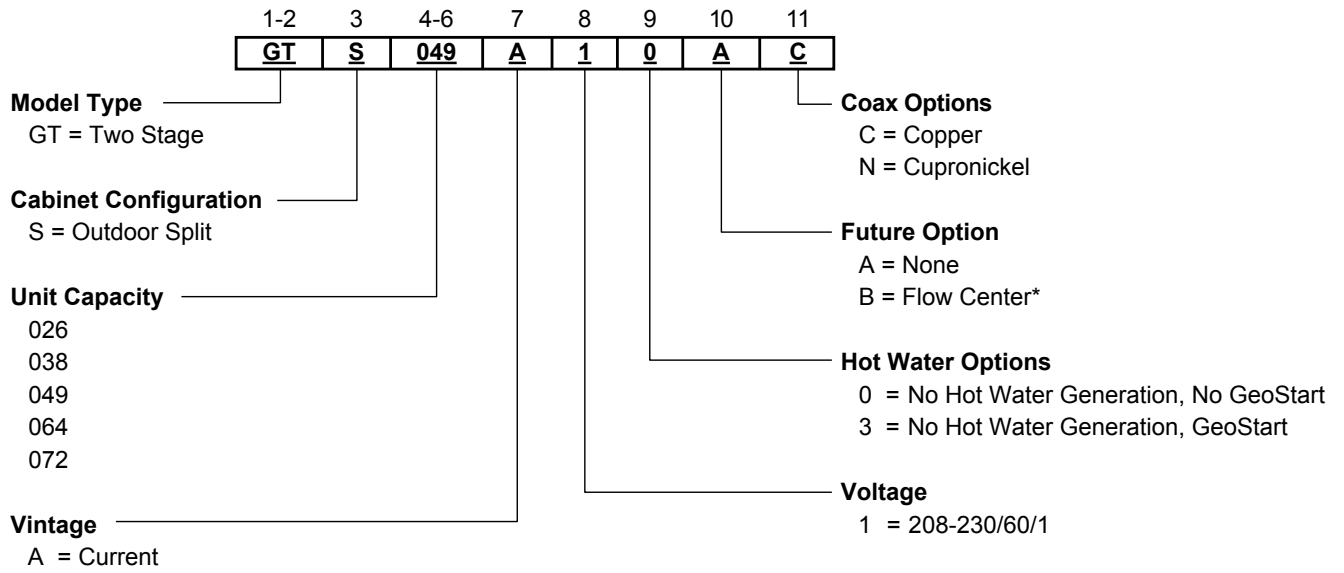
| 1-2 | 3 | 4-6 | 7 | 8 | 9 | 10 | 11 |
|---|---|---|---|---|---|---|---|
| GT | S | 049 | A | 1 | 0 | A | C |

**Model Type**
GT = Two Stage

**Cabinet Configuration**
S = Outdoor Split

**Unit Capacity**
026
038
049
064
072

**Vintage**
A = Current

**Coax Options**
C = Copper
N = Cupronickel

**Future Option**
A = None
B = Flow Center*

**Hot Water Options**
0 = No Hot Water Generation, No GeoStart
3 = No Hot Water Generation, GeoStart

**Voltage**
1 = 208-230/60/1